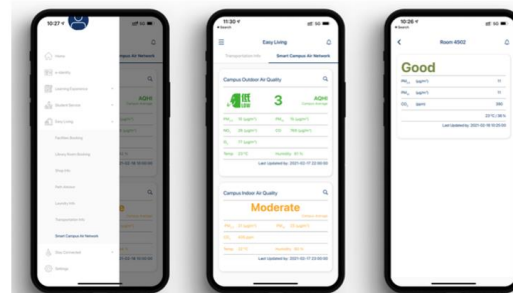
10:27

Home

e-Identity

Learning Experience

Student Services

Easy Living

Facilities Booking

Library Room Booking

Shop Info

Path Advisor

Laundry Info

Transportation Info

Smart Campus Air Network

Stay Connected

Settings

AQHI

11:30

Search

Easy Living

Transportation Info

Smart Campus Air Network

Campus Outdoor Air Quality

3

AQHI

Outdoor Average

$PM_{2.5}$ 30 (μg/m³)

$PM_{10}$ 15 (μg/m³)

$O_3$ 17 (μg/m³)

Temp: 22°C

Humidity: 81%

Last Updated by: 2021-02-17 22:00:00

Campus Indoor Air Quality

Moderate

Indoor Average

$PM_{2.5}$ 22 (μg/m³)

$PM_{10}$ 22 (μg/m³)

$CO_2$ 478 (ppm)

Temp: 22°C

Humidity: 86%

Last Updated by: 2021-02-17 22:00:00

10:26

Search

Room 4502

Good

$PM_{2.5}$ (μg/m³) 11

$PM_{10}$ (μg/m³) 11

$CO_2$ (ppm) 590

23°C / 56%

Last Updated by: 2021-02-18 10:25:00